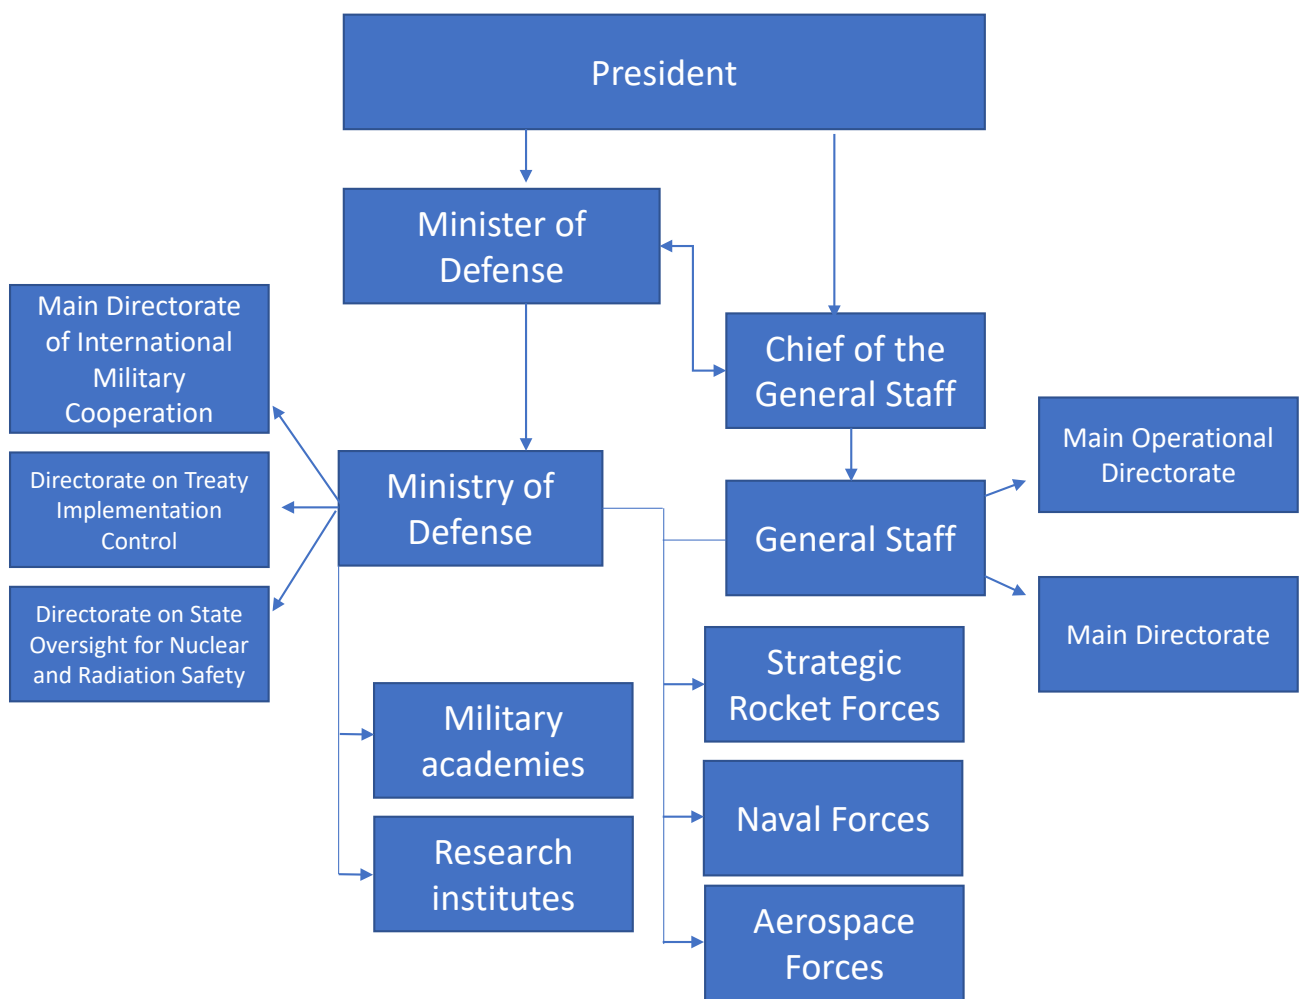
President

Minister of Defense

Chief of the General Staff

Main Directorate of International Military Cooperation

Directorate on Treaty Implementation Control

Directorate on State Oversight for Nuclear and Radiation Safety

Ministry of Defense

General Staff

Main Operational Directorate

Main Directorate

Strategic Rocket Forces

Military academies

Research institutes

Naval Forces

Aerospace Forces